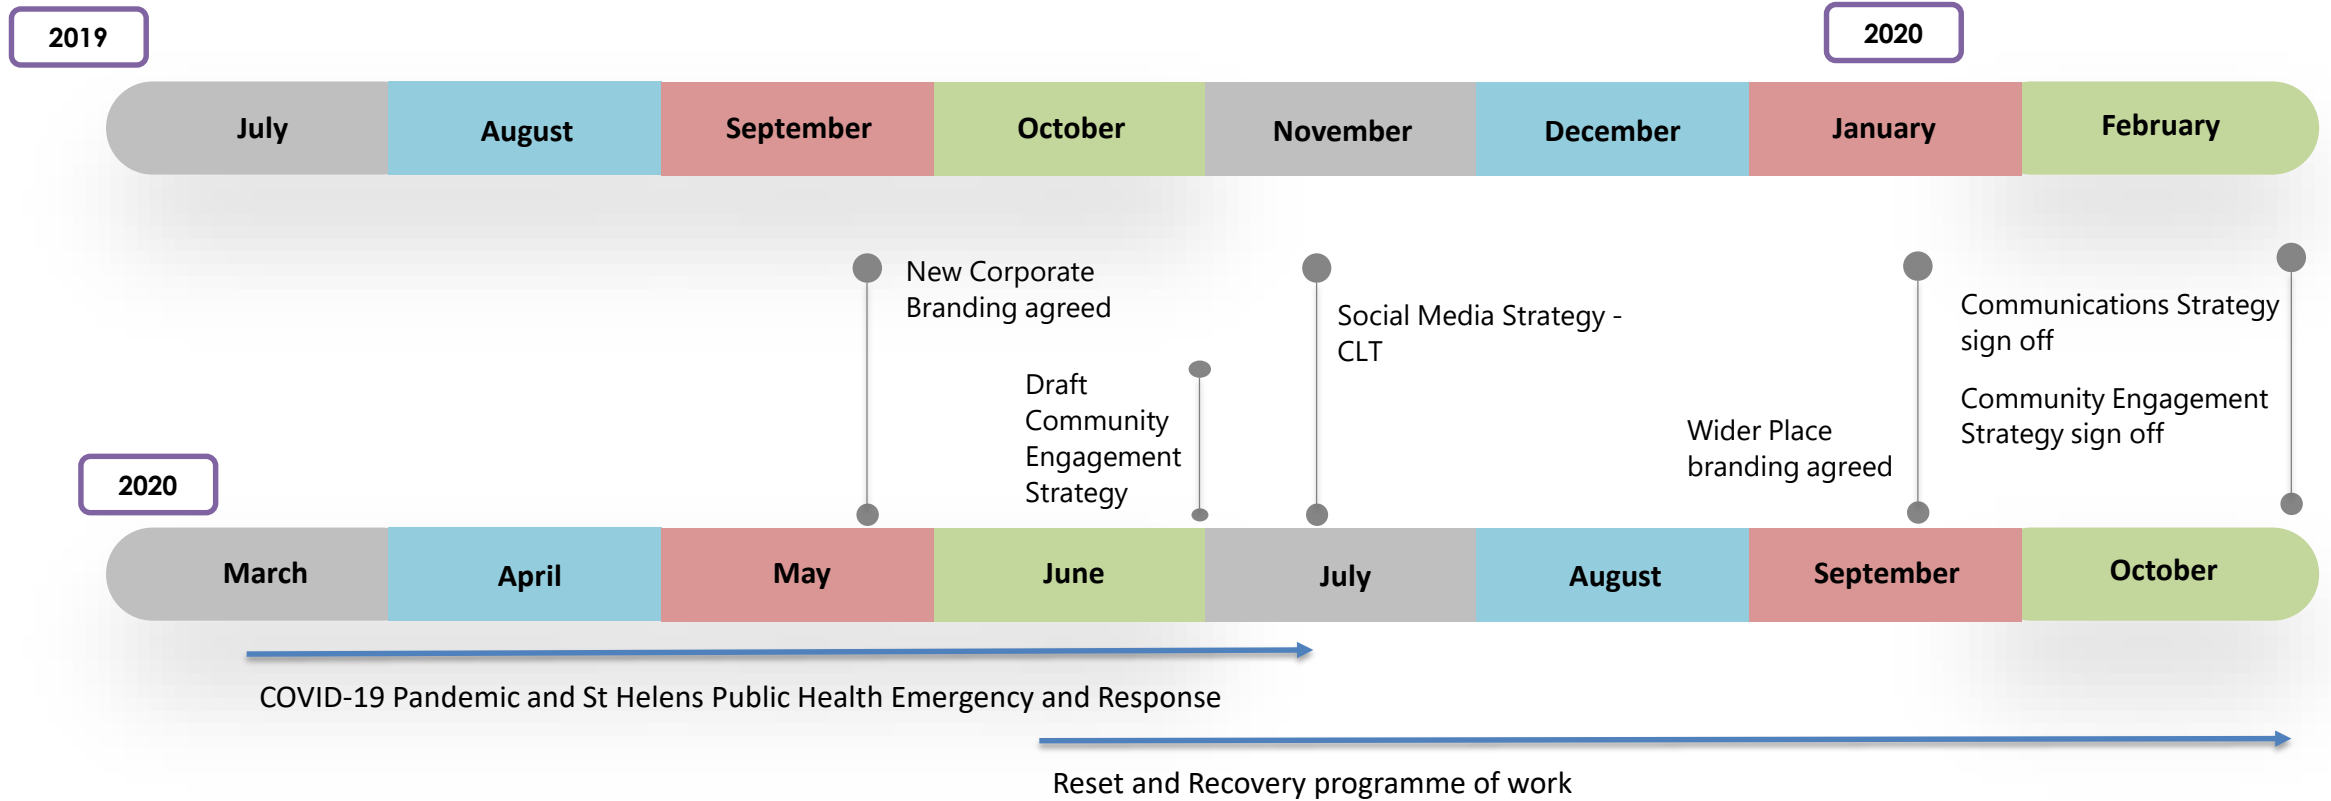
2019

2020

| July | August | September | October | November | December | January | February |
|---|---|---|---|---|---|---|---|

New Corporate Branding agreed

Social Media Strategy - CLT

Communications Strategy sign off

Community Engagement Strategy sign off

Draft Community Engagement Strategy

Wider Place branding agreed

2020

| March | April | May | June | July | August | September | October |
|---|---|---|---|---|---|---|---|

COVID-19 Pandemic and St Helens Public Health Emergency and Response

Reset and Recovery programme of work